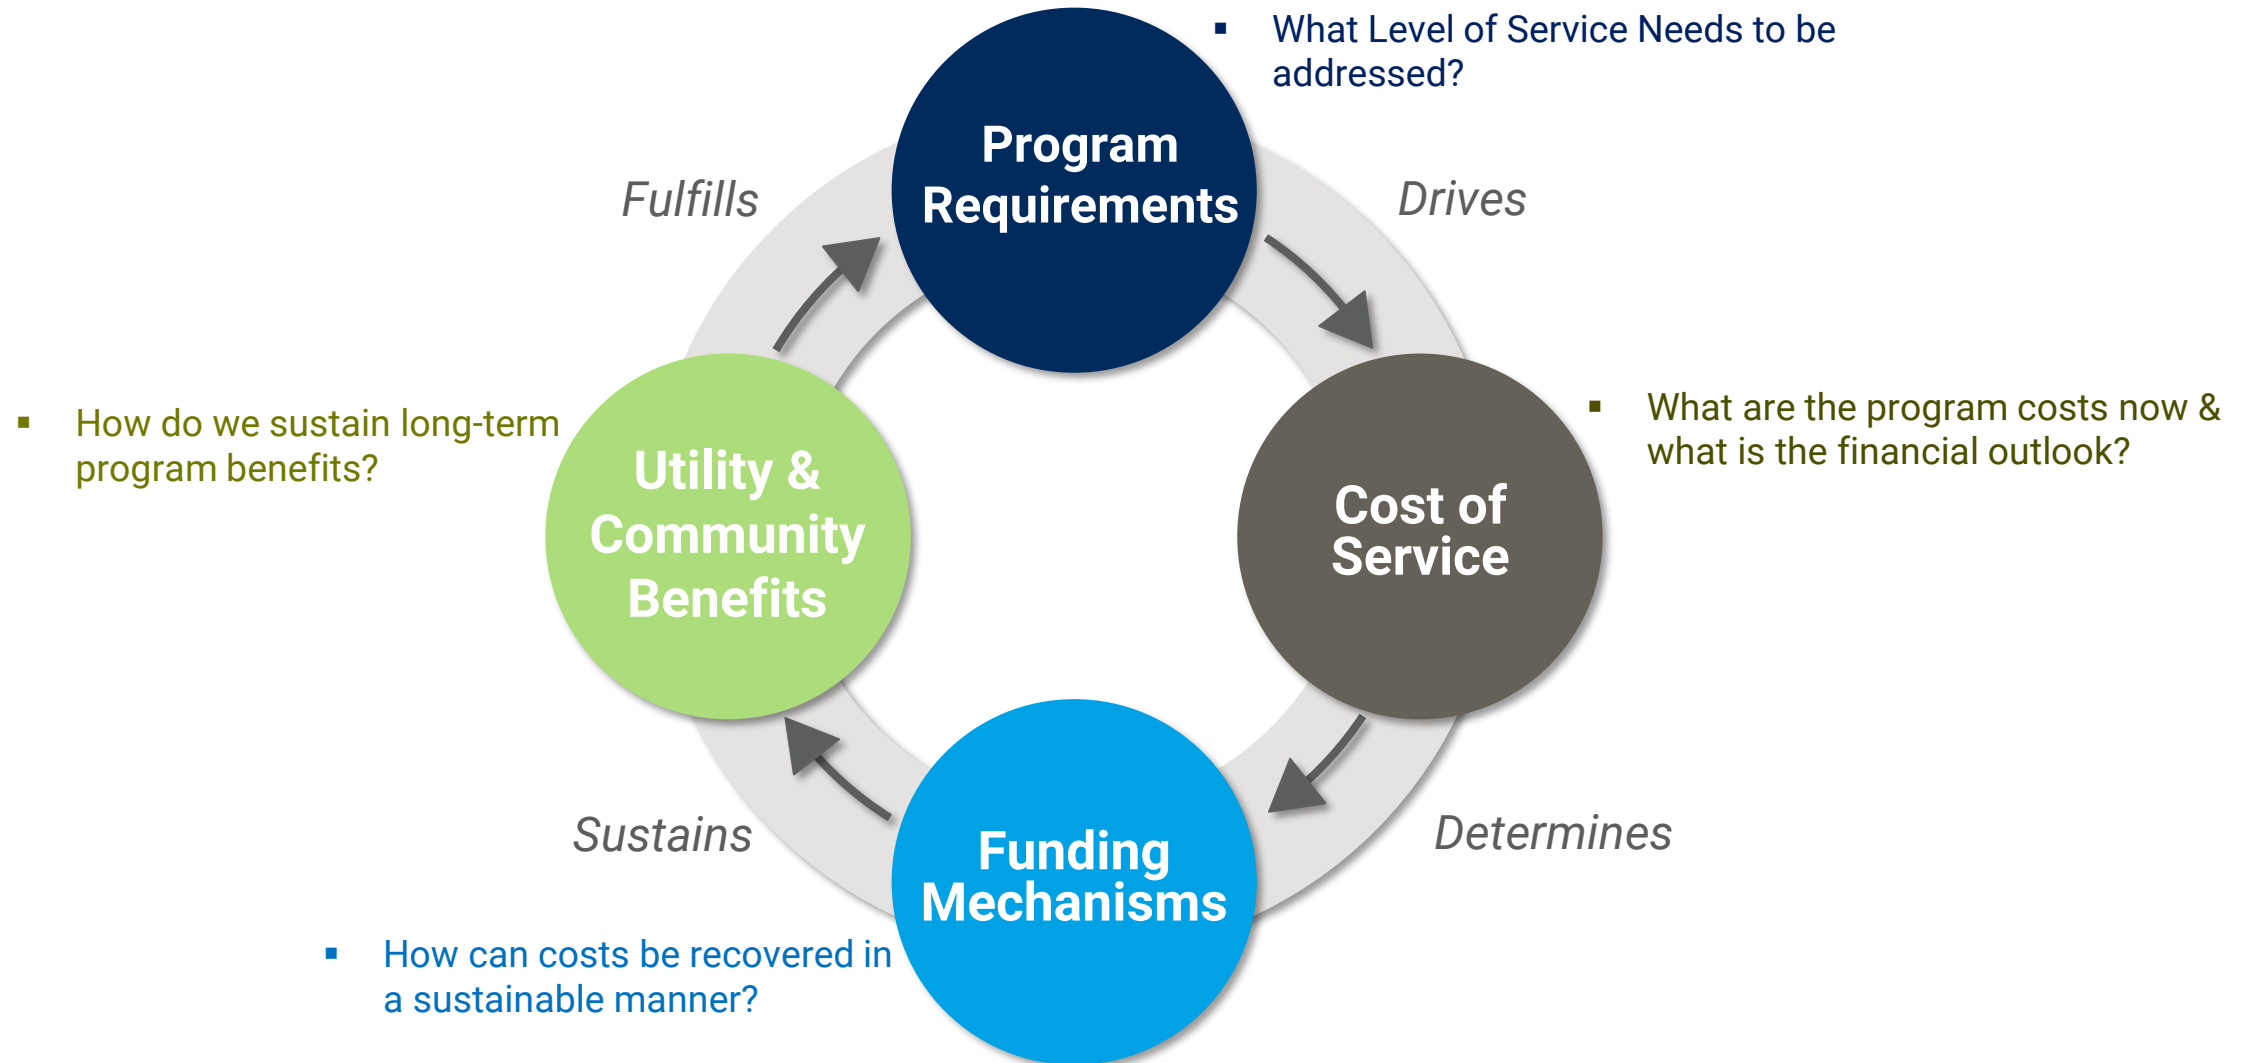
- What Level of Service Needs to be addressed?

Program Requirements

Fulfills

Drives

- How do we sustain long-term program benefits?

Utility & Community Benefits

Cost of Service

- What are the program costs now & what is the financial outlook?

Sustains

Determines

Funding Mechanisms

- How can costs be recovered in a sustainable manner?